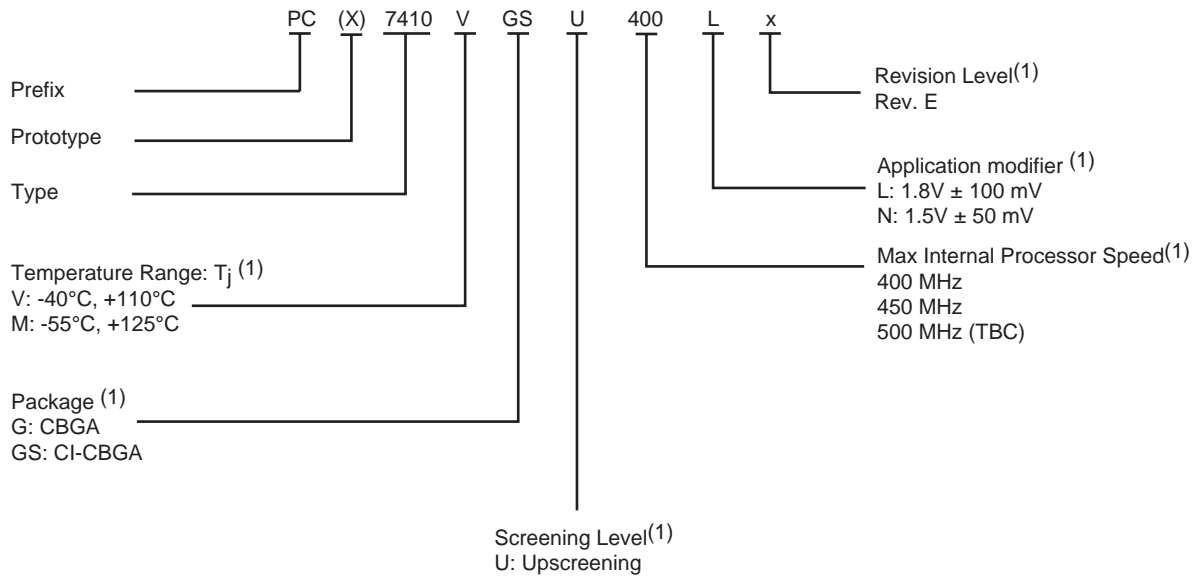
PC (X) 7410 V GS U 400 L x

Prefix

Prototype

Type

Temperature Range: $T_j$ $^{(1)}$
V: -40°C, +110°C
M: -55°C, +125°C

Package $^{(1)}$
G: CBGA
GS: CI-CBGA

Screening Level$^{(1)}$
U: Upscreening

Revision Level$^{(1)}$
Rev. E

Application modifier $^{(1)}$
L: 1.8V ± 100 mV
N: 1.5V ± 50 mV

Max Internal Processor Speed$^{(1)}$
400 MHz
450 MHz
500 MHz (TBC)